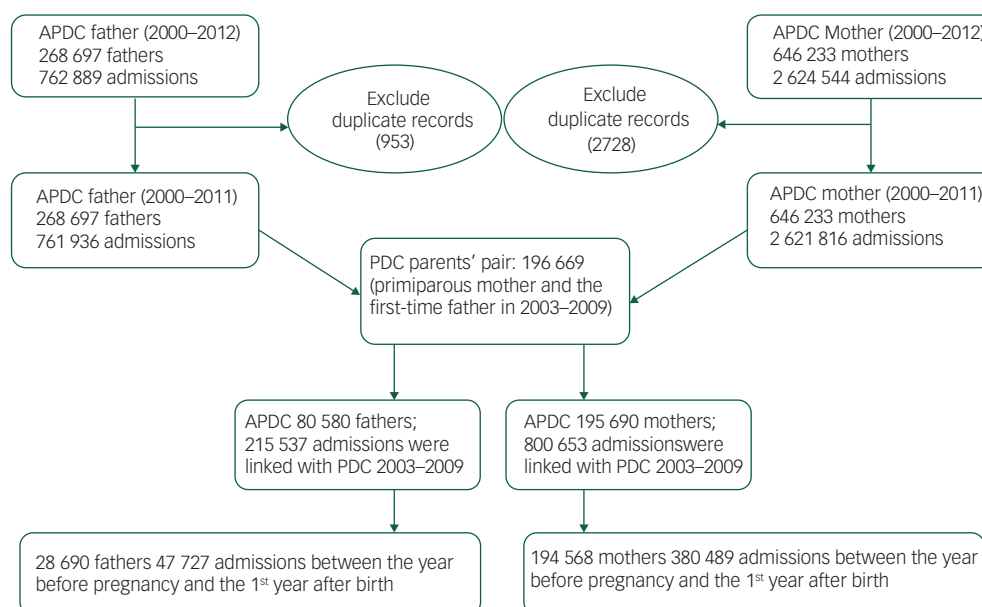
APDC father (2000–2012)
268 697 fathers
762 889 admissions

APDC Mother (2000–2012)
646 233 mothers
2 624 544 admissions

Exclude duplicate records (953)

Exclude duplicate records (2728)

APDC father (2000–2011)
268 697 fathers
761 936 admissions

APDC mother (2000–2011)
646 233 mothers
2 621 816 admissions

PDC parents' pair: 196 669 (primiparous mother and the first-time father in 2003–2009)

APDC 80 580 fathers; 215 537 admissions were linked with PDC 2003–2009

APDC 195 690 mothers; 800 653 admissionswere linked with PDC 2003–2009

28 690 fathers 47 727 admissions between the year before pregnancy and the 1$^{st}$ year after birth

194 568 mothers 380 489 admissions between the year before pregnancy and the 1$^{st}$ year after birth